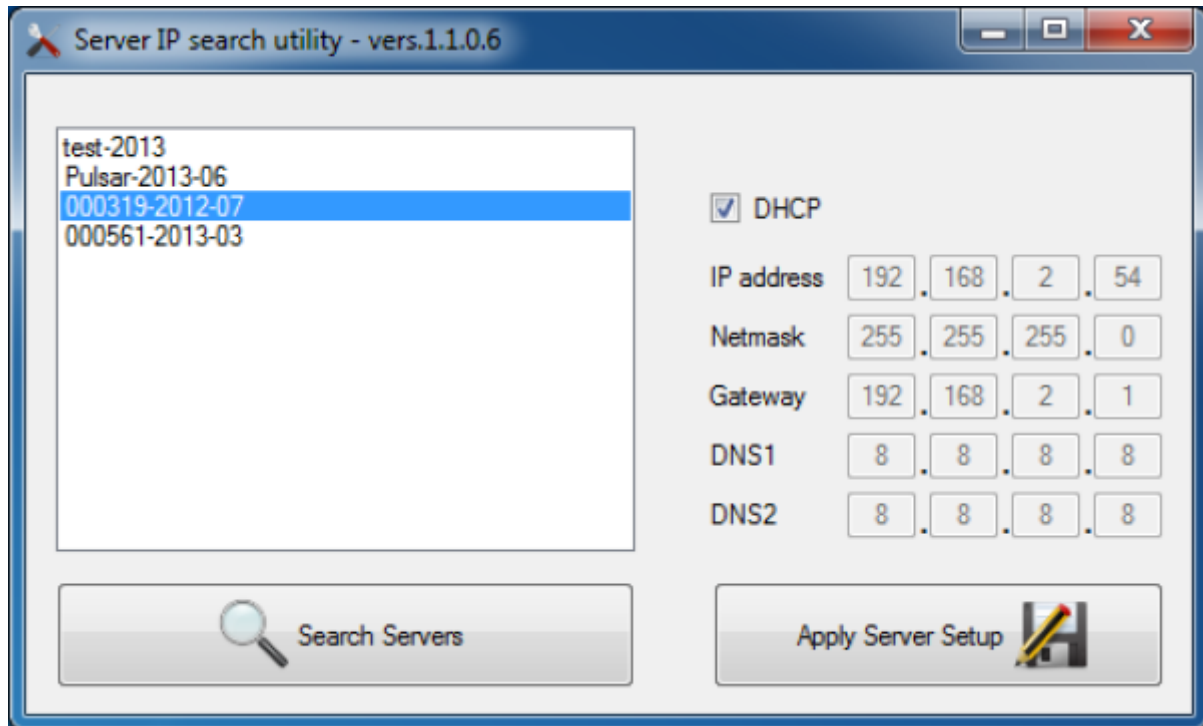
Server IP search utility - vers.1.1.0.6

test-2013
Pulsar-2013-06
000319-2012-07
000561-2013-03

DHCP

| | | | | |
|---|---|---|---|---|
| IP address | 192 | 168 | 2 | 54 |
| Netmask | 255 | 255 | 255 | 0 |
| Gateway | 192 | 168 | 2 | 1 |
| DNS1 | 8 | 8 | 8 | 8 |
| DNS2 | 8 | 8 | 8 | 8 |

Search Servers

Apply Server Setup